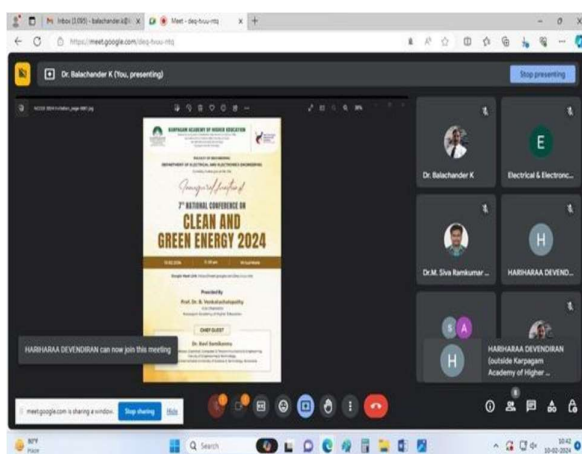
Inbox (3,095) - balachander.k@ ×
Meet - deq-hxou-mtq ×
https://meet.google.com/deq-hxou-mtq

Dr. Balachander K (You, presenting)

Stop presenting

KARPAGAM ACADEMY OF HIGHER EDUCATION
DEPARTMENT OF ELECTRICAL AND ELECTRONICS ENGINEERING
Inaugural function of
7th NATIONAL CONFERENCE ON
CLEAN AND GREEN ENERGY 2024
Presided by
Prof. Dr. B. Venkatachalapathy
CHIEF GUEST
Dr. Ravi Ramkumar

Dr. Balachander K
E
Electrical & Electronic...
Dr.M. Siva Ramkumar ...
H
HARIHARAA DEVEND...
HARIHARAA DEVENDIRAN can now join this meeting
HARIHARAA DEVENDIRAN (outside Karpagam Academy of Higher ...

meet.google.com is sharing a window.
Stop sharing
Hide

30°F
Haze
Search
10:42
10-02-2024